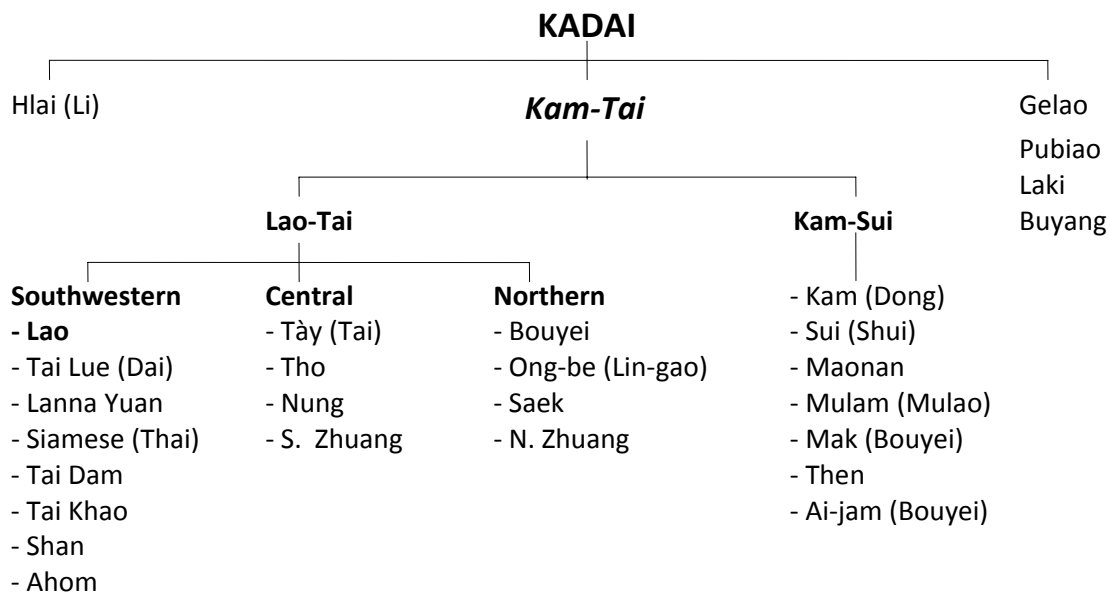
KADAI

Hlai (Li)

Kam-Tai

Gelao
Pubiao
Laki
Buyang

Lao-Tai

Kam-Sui

Southwestern
- Lao
- Tai Lue (Dai)
- Lanna Yuan
- Siamese (Thai)
- Tai Dam
- Tai Khao
- Shan
- Ahom

Central
- Tày (Tai)
- Tho
- Nung
- S. Zhuang

Northern
- Bouyei
- Ong-be (Lin-gao)
- Saek
- N. Zhuang

- Kam (Dong)
- Sui (Shui)
- Maonan
- Mulam (Mulao)
- Mak (Bouyei)
- Then
- Ai-jam (Bouyei)